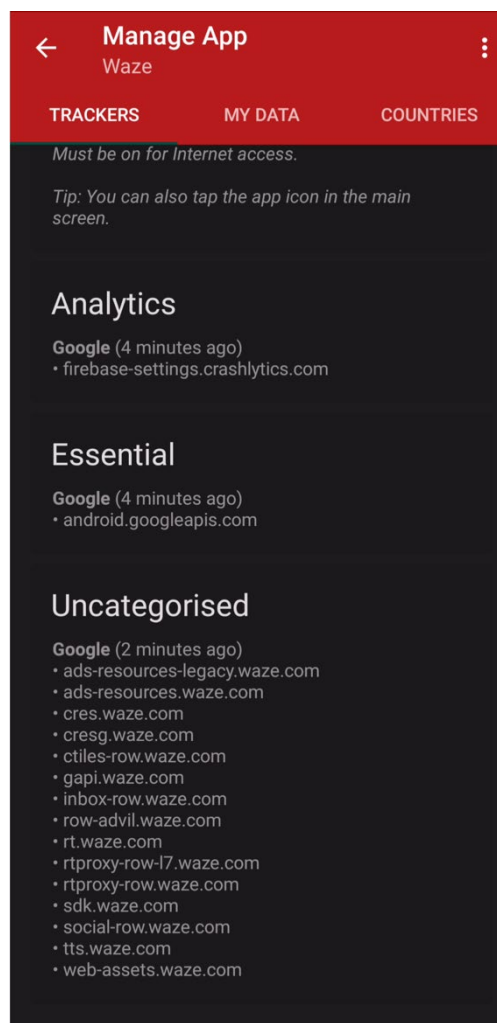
Manage App
Waze

TRACKERS MY DATA COUNTRIES

Must be on for Internet access.

Tip: You can also tap the app icon in the main screen.

Analytics

Google (4 minutes ago)
• firebase-settings.crashlytics.com

Essential

Google (4 minutes ago)
• android.googleapis.com

Uncategorised

Google (2 minutes ago)
• ads-resources-legacy.waze.com
• ads-resources.waze.com
• cres.waze.com
• cresg.waze.com
• ctiles-row.waze.com
• gapi.waze.com
• inbox-row.waze.com
• row-advil.waze.com
• rt.waze.com
• rtproxy-row-l7.waze.com
• rtproxy-row.waze.com
• sdk.waze.com
• social-row.waze.com
• tts.waze.com
• web-assets.waze.com